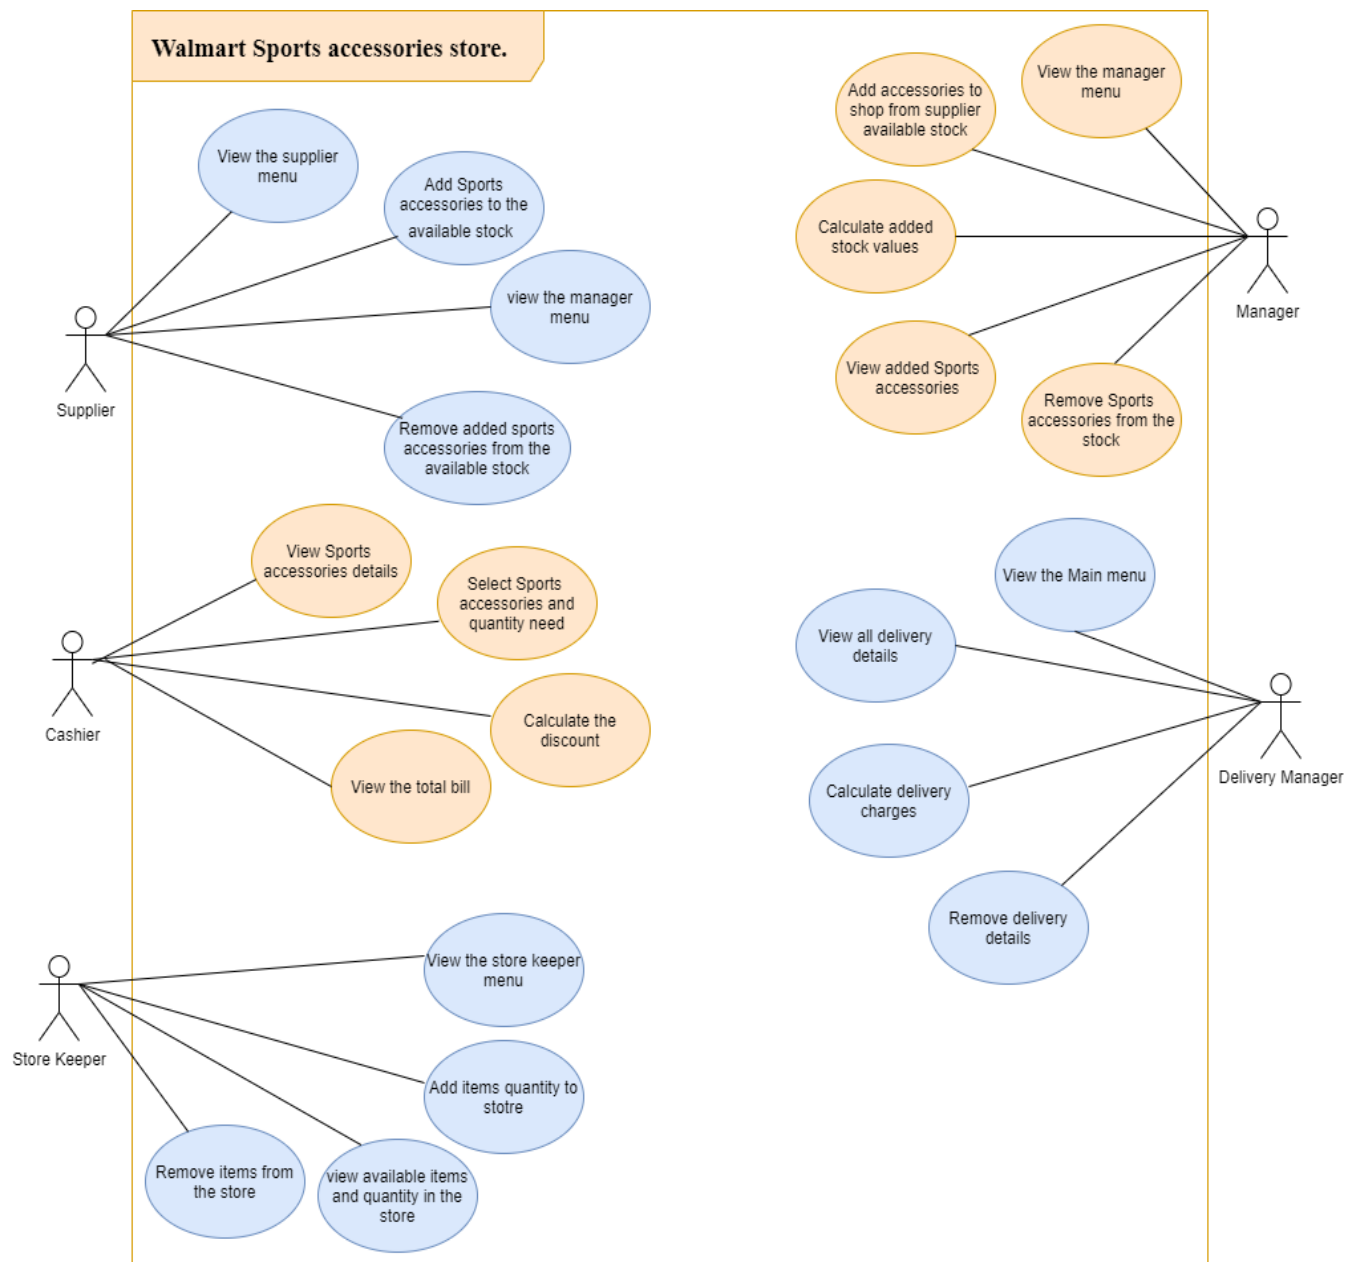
Walmart Sports accessories store.

View the supplier menu

Add Sports accessories to the available stock

view the manager menu

Remove added sports accessories from the available stock

Supplier

Add accessories to shop from supplier available stock

View the manager menu

Calculate added stock values

Manager

View added Sports accessories

Remove Sports accessories from the stock

View Sports accessories details

Select Sports accessories and quantity need

Cashier

Calculate the discount

View the total bill

View the Main menu

View all delivery details

Delivery Manager

Calculate delivery charges

Remove delivery details

View the store keeper menu

Store Keeper

Add items quantity to stotre

Remove items from the store

view available items and quantity in the store